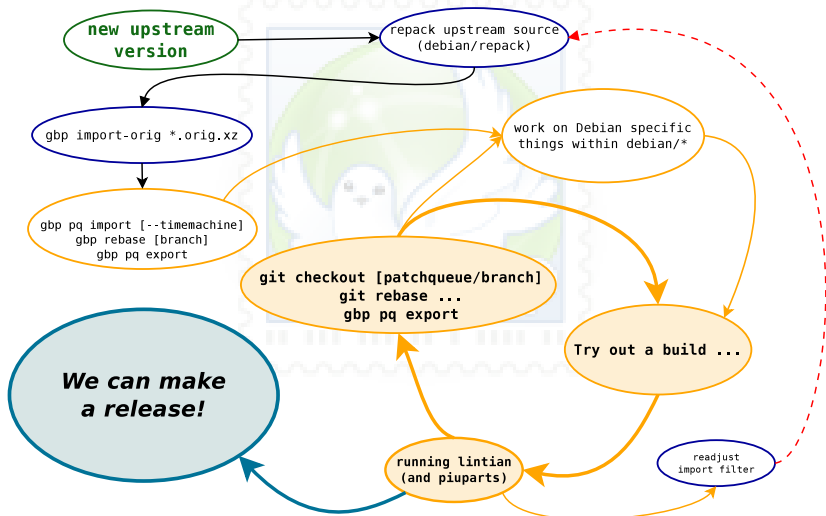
new upstream version

repack upstream source (debian/repack)

gbp import-orig *.orig.xz

work on Debian specific things within debian/*

gbp pq import [--timemachine]
gbp rebase [branch]
gbp pq export

git checkout [patchqueue/branch]
git rebase ...
gbp pq export

Try out a build ...

We can make a release!

running lintian (and piuparts)

readjust import filter